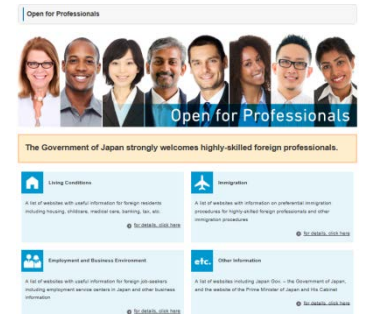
Open for Professionals

Open for Professionals

The Government of Japan strongly welcomes highly-skilled foreign professionals.

Living Conditions

A list of websites with useful information for foreign residents including housing, childcare, medical care, banking, tax, etc.

for details, click here

Immigration

A list of websites with information on preferential immigration procedures for highly-skilled foreign professionals and other immigration procedures

for details, click here

Employment and Business Environment

A list of websites with useful information for foreign job-seekers including employment service centers in Japan and other business information

for details, click here

etc.

Other Information

A list of websites including Japan Gov. – the Government of Japan, and the website of the Prime Minister of Japan and His Cabinet

for details, click here